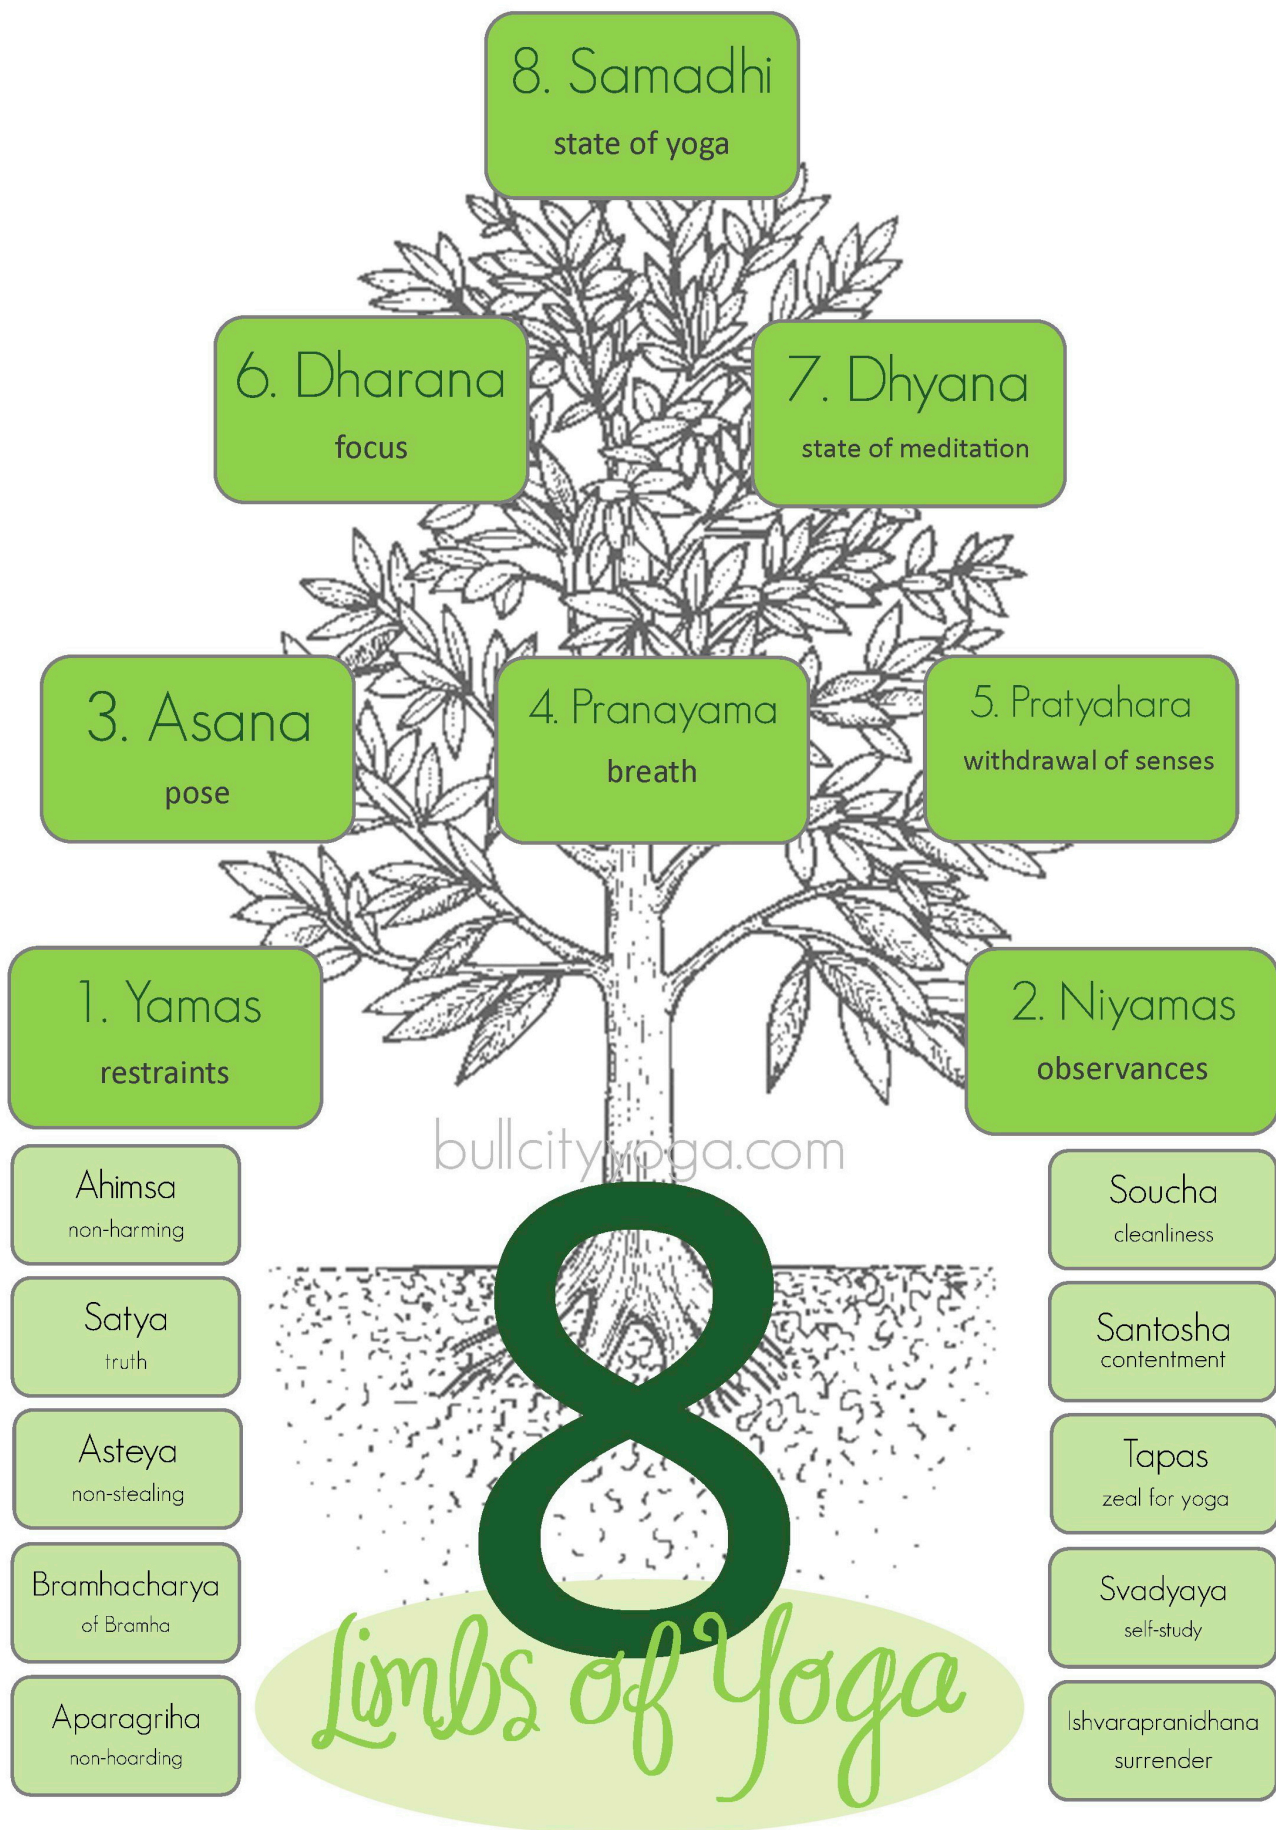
8. Samadhi
state of yoga

6. Dharana
focus

7. Dhyana
state of meditation

3. Asana
pose

4. Pranayama
breath

5. Pratyahara
withdrawal of senses

1. Yamas
restraints

2. Niyamas
observances

bullcityyoga.com

Ahimsa
non-harming

Satya
truth

Asteya
non-stealing

Bramhacharya
of Bramha

Aparagriha
non-hoarding

Soucha
cleanliness

Santosha
contentment

Tapas
zeal for yoga

Svadyaya
self-study

Ishvarapranidhana
surrender

8
Limbs of Yoga